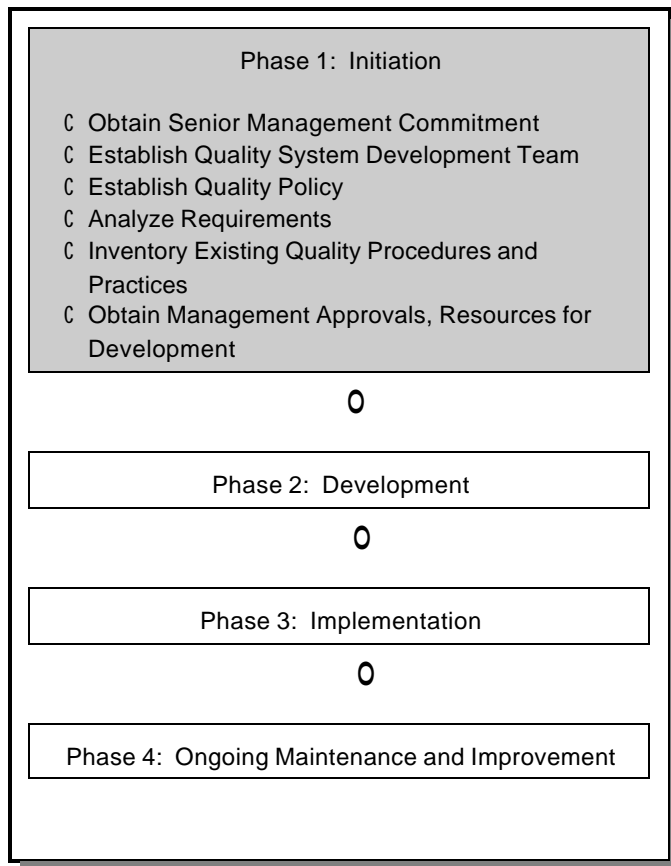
Phase 1: Initiation

C Obtain Senior Management Commitment
C Establish Quality System Development Team
C Establish Quality Policy
C Analyze Requirements
C Inventory Existing Quality Procedures and Practices
C Obtain Management Approvals, Resources for Development

0

Phase 2: Development

0

Phase 3: Implementation

0

Phase 4: Ongoing Maintenance and Improvement